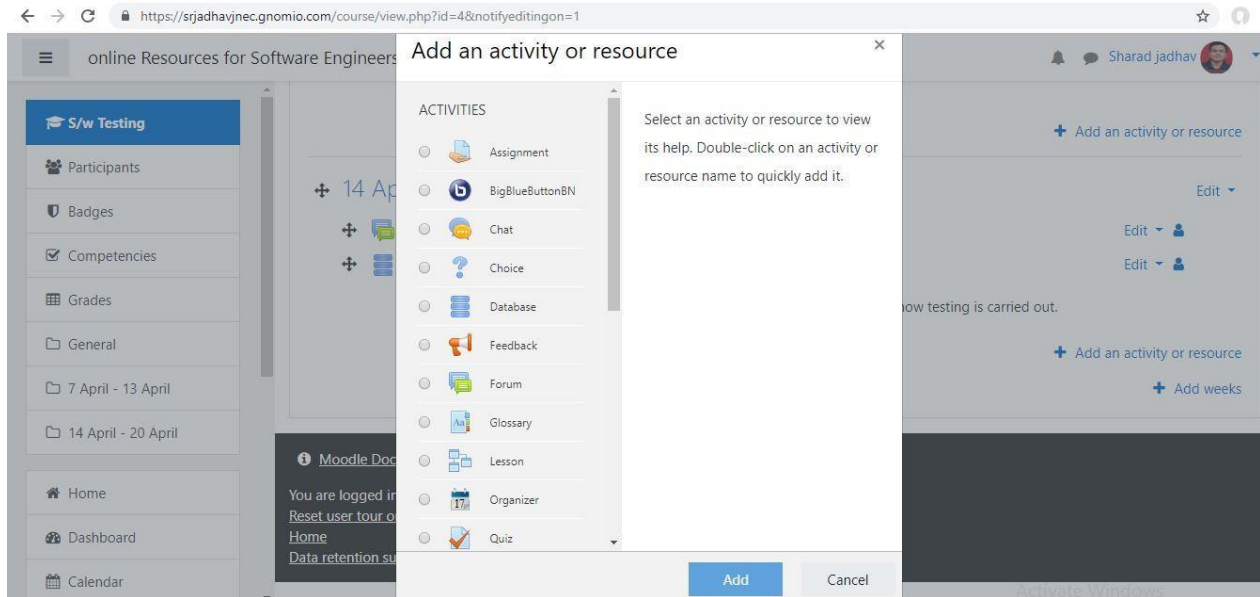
https://srjadhavjnec.gnomio.com/course/view.php?id=4&notifyeditingon=1

online Resources for Software Engineers

Sharad jadhav

S/w Testing
Participants
Badges
Competencies
Grades
General
7 April - 13 April
14 April - 20 April
Home
Dashboard
Calendar

14 Ap

Add an activity or resource
Edit
Edit
Edit
ow testing is carried out.
Add an activity or resource
Add weeks

Moodle Doc
You are logged i
Reset user tour o
Home
Data retention su

Add an activity or resource

ACTIVITIES
Assignment
BigBlueButtonBN
Chat
Choice
Database
Feedback
Forum
Glossary
Lesson
Organizer
Quiz

Select an activity or resource to view its help. Double-click on an activity or resource name to quickly add it.

Add
Cancel

Activate Windows